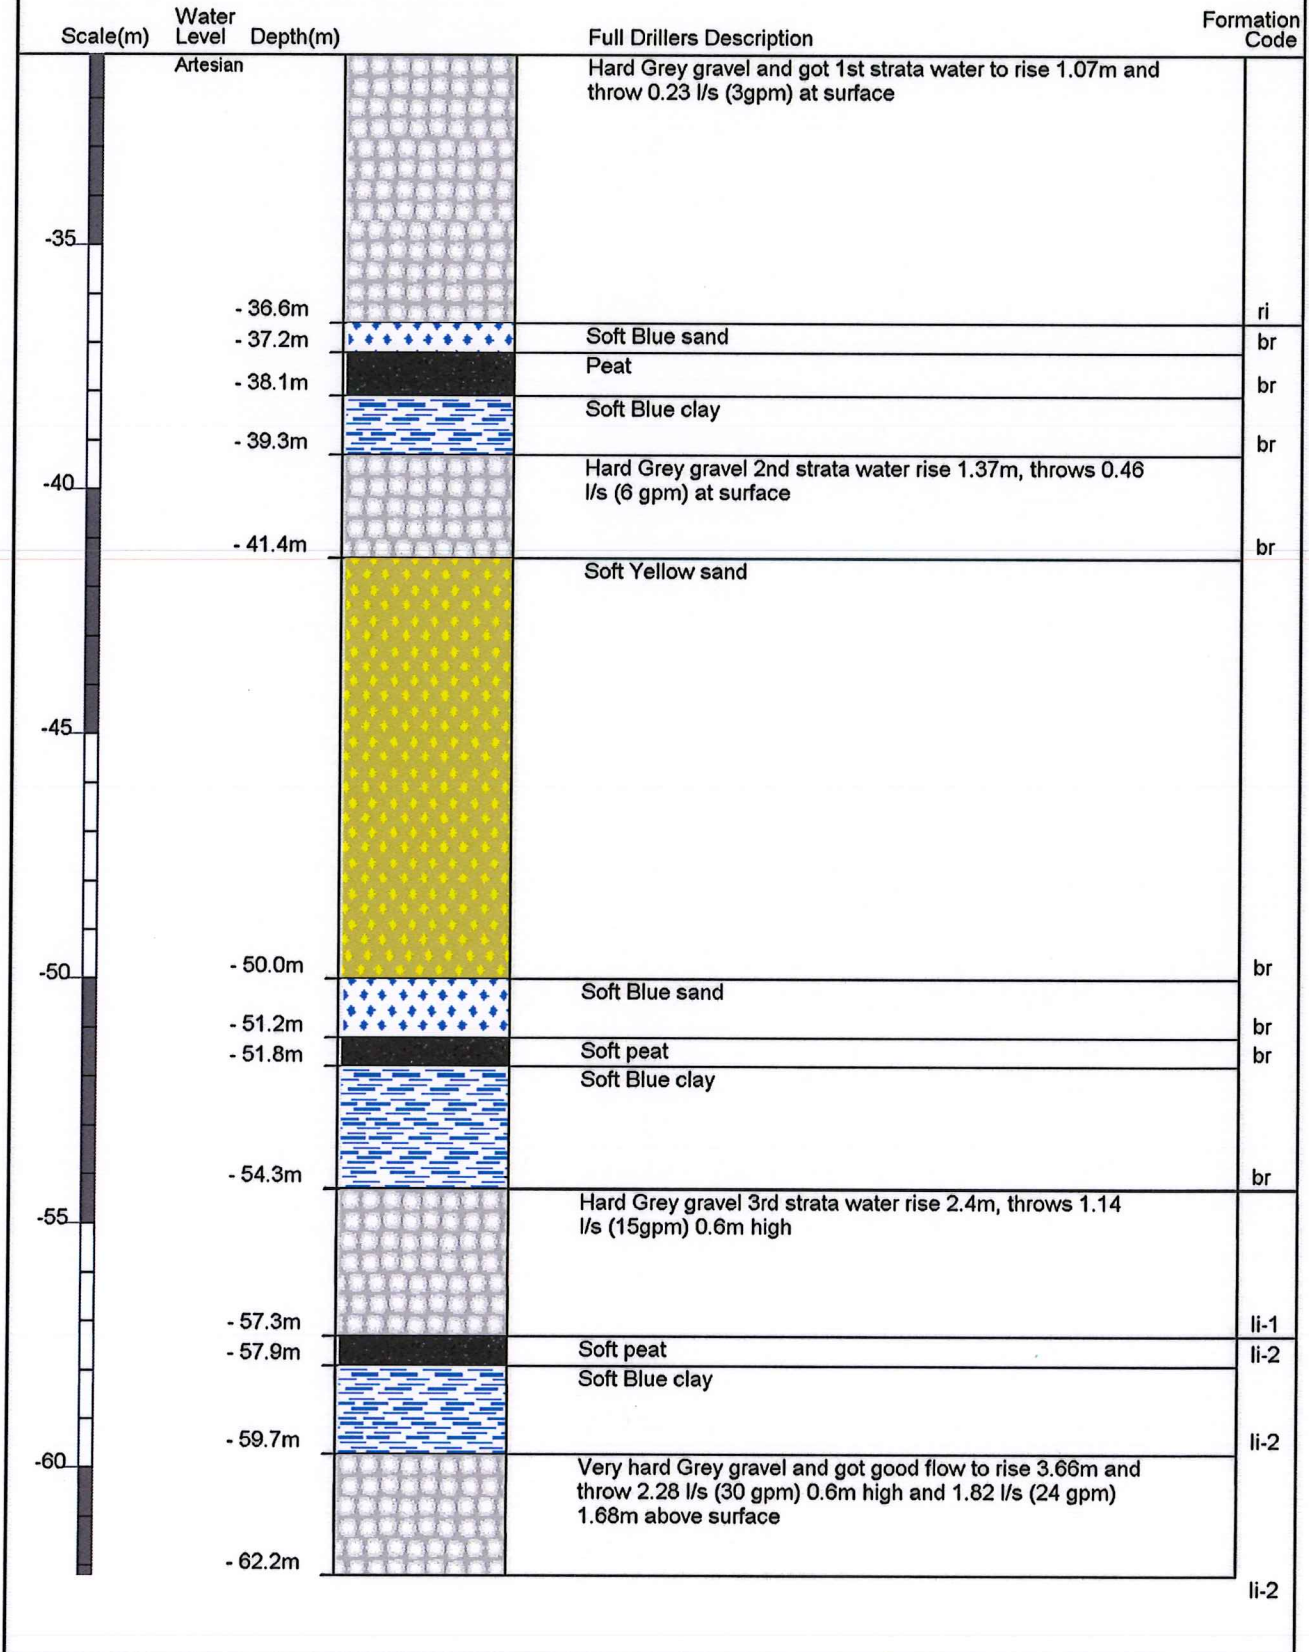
Scale(m) Water Level Depth(m) Full Drillers Description Formation Code

Artesian

Hard Grey gravel and got 1st strata water to rise 1.07m and throw 0.23 l/s (3gpm) at surface

-35

- 36.6m ri

- 37.2m Soft Blue sand br

Peat

- 38.1m br

Soft Blue clay

- 39.3m br

Hard Grey gravel 2nd strata water rise 1.37m, throws 0.46 l/s (6 gpm) at surface

-40

- 41.4m br

Soft Yellow sand

-45

-50

- 50.0m br

Soft Blue sand

- 51.2m br

- 51.8m Soft peat br

Soft Blue clay

- 54.3m br

Hard Grey gravel 3rd strata water rise 2.4m, throws 1.14 l/s (15gpm) 0.6m high

-55

- 57.3m li-1

- 57.9m Soft peat li-2

Soft Blue clay

- 59.7m li-2

-60

Very hard Grey gravel and got good flow to rise 3.66m and throw 2.28 l/s (30 gpm) 0.6m high and 1.82 l/s (24 gpm) 1.68m above surface

- 62.2m

li-2